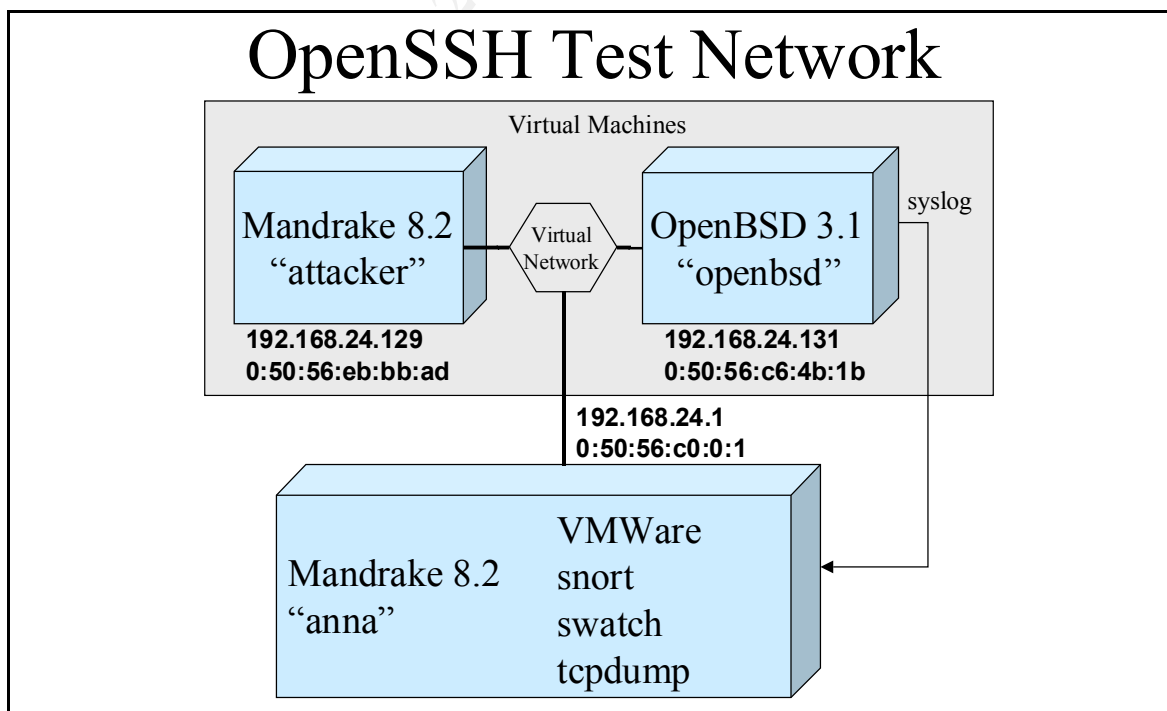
OpenSSH Test Network

Virtual Machines

Mandrake 8.2
“attacker”

Virtual Network

OpenBSD 3.1
“openbsd”

syslog

192.168.24.129
0:50:56:eb:bb:ad

192.168.24.131
0:50:56:c6:4b:1b

192.168.24.1
0:50:56:c0:0:1

Mandrake 8.2
“anna”

VMWare
snort
swatch
tcpdump